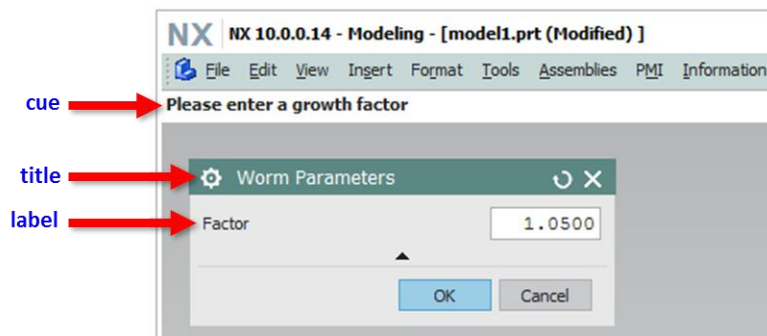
NX NX 10.0.0.14 - Modeling - [model1.prt (Modified) ]

File Edit View Insert Format Tools Assemblies PMI Information

cue

Please enter a growth factor

title

Worm Parameters

label

Factor 1.0500

OK Cancel